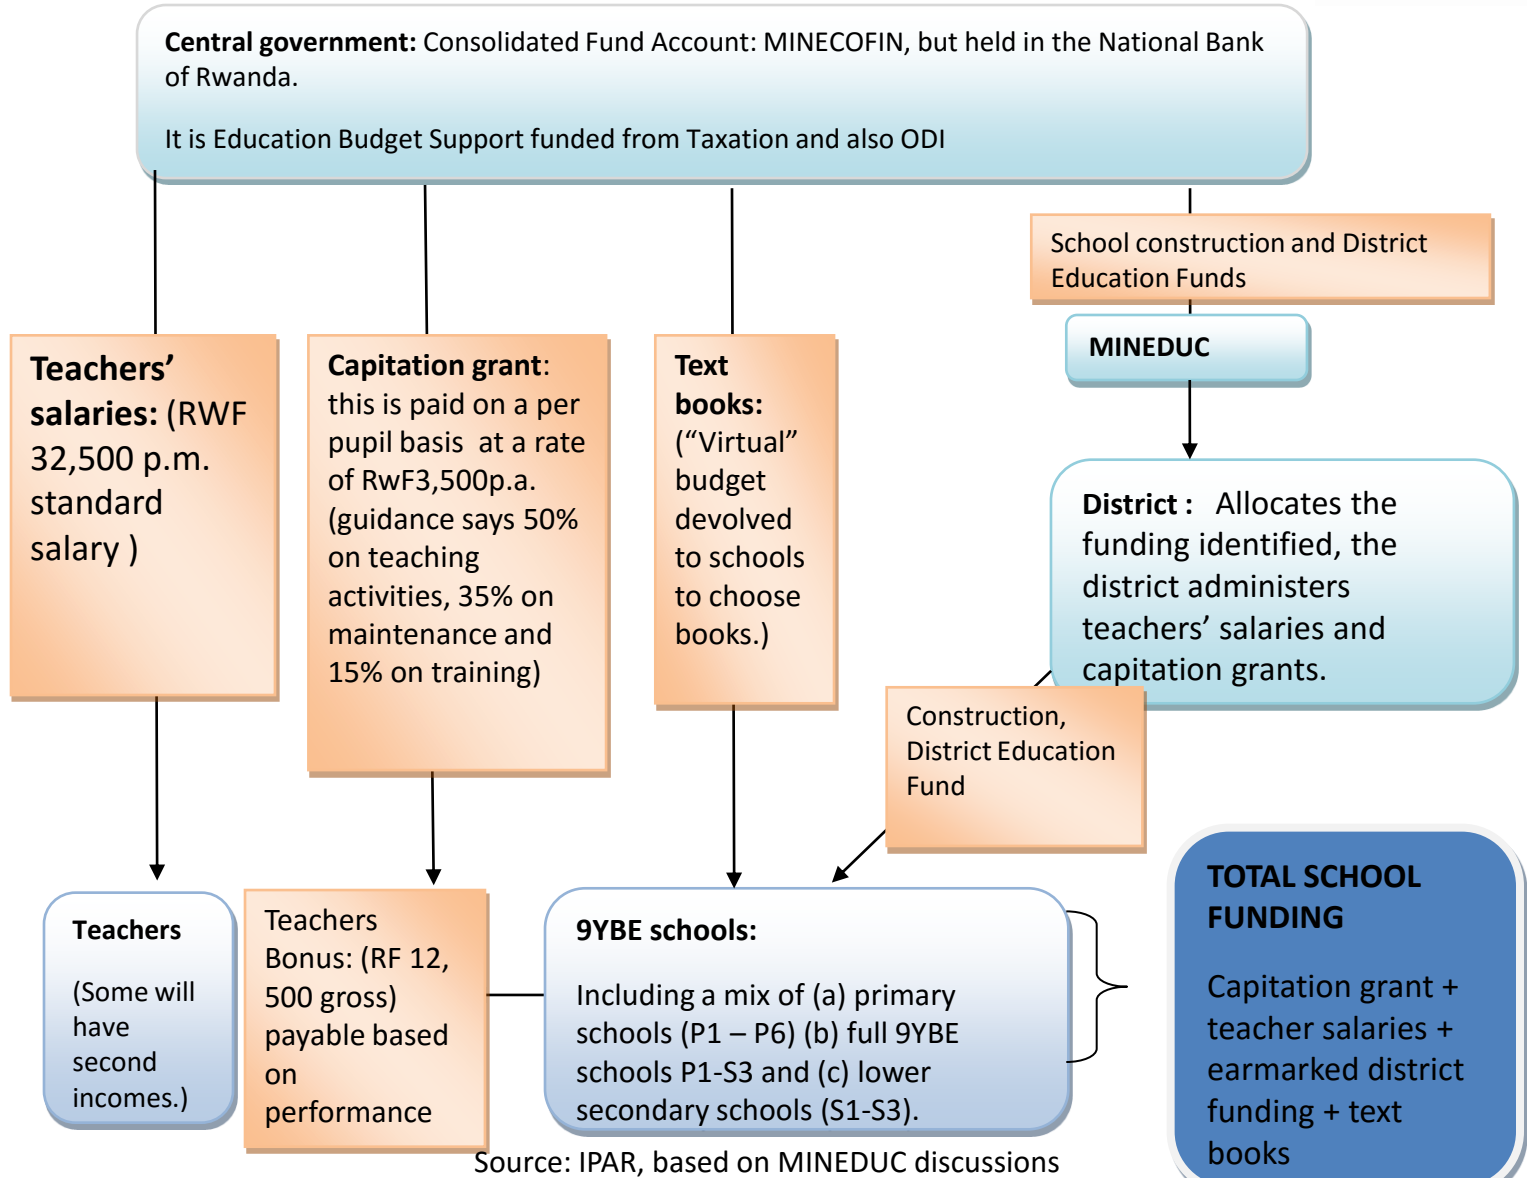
**Central government:** Consolidated Fund Account: MINECOFIN, but held in the National Bank of Rwanda.

It is Education Budget Support funded from Taxation and also ODI

School construction and District Education Funds

**MINEDUC**

**Teachers' salaries:** (RWF 32,500 p.m. standard salary )

**Capitation grant**: this is paid on a per pupil basis at a rate of RwF3,500p.a. (guidance says 50% on teaching activities, 35% on maintenance and 15% on training)

**Text books:** ("Virtual" budget devolved to schools to choose books.)

**District :** Allocates the funding identified, the district administers teachers' salaries and capitation grants.

Construction, District Education Fund

**Teachers**

(Some will have second incomes.)

Teachers Bonus: (RF 12, 500 gross) payable based on performance

**9YBE schools:**

Including a mix of (a) primary schools (P1 – P6) (b) full 9YBE schools P1-S3 and (c) lower secondary schools (S1-S3).

**TOTAL SCHOOL FUNDING**

Capitation grant + teacher salaries + earmarked district funding + text books

Source: IPAR, based on MINEDUC discussions